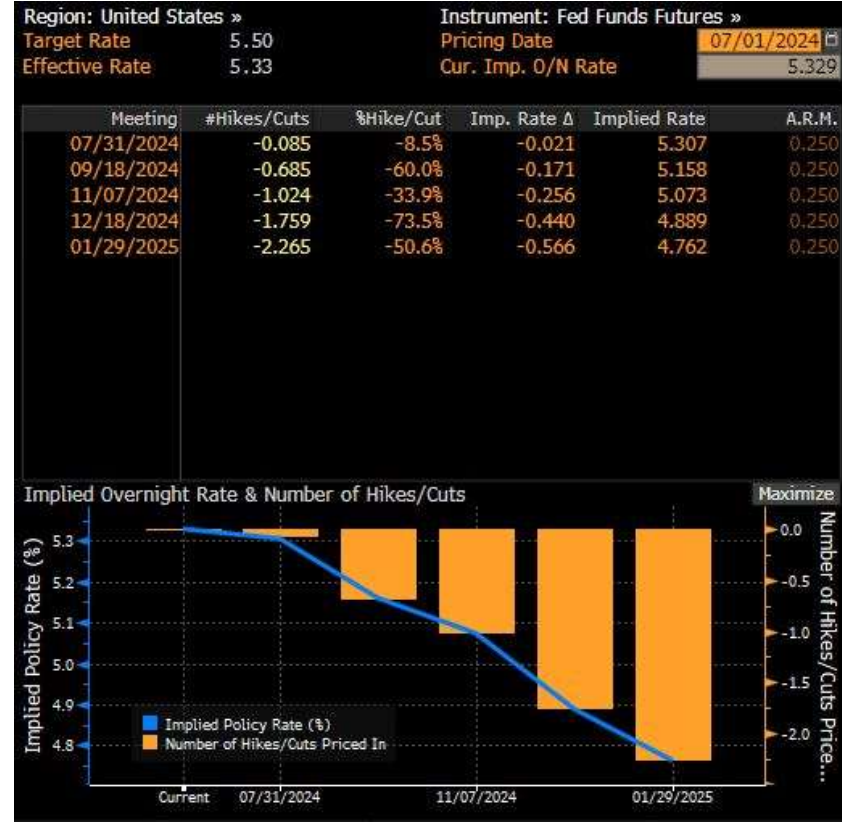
Region: United States »
Target Rate 5.50
Effective Rate 5.33

Instrument: Fed Funds Futures »
Pricing Date 07/01/2024
Cur. Imp. O/N Rate 5.329

| Meeting | #Hikes/Cuts | %Hike/Cut | Imp. Rate Δ | Implied Rate | A.R.M. |
|---|---|---|---|---|---|
| 07/31/2024 | -0.085 | -8.5% | -0.021 | 5.307 | 0.250 |
| 09/18/2024 | -0.685 | -60.0% | -0.171 | 5.158 | 0.250 |
| 11/07/2024 | -1.024 | -33.9% | -0.256 | 5.073 | 0.250 |
| 12/18/2024 | -1.759 | -73.5% | -0.440 | 4.889 | 0.250 |
| 01/29/2025 | -2.265 | -50.6% | -0.566 | 4.762 | 0.250 |

Implied Overnight Rate & Number of Hikes/Cuts
Maximize

Implied Policy Rate (%)
5.3
5.2
5.1
5.0
4.9
4.8

Number of Hikes/Cuts Price...
0.0
-0.5
-1.0
-1.5
-2.0

Implied Policy Rate (%)
Number of Hikes/Cuts Priced In

Current 07/31/2024 11/07/2024 01/29/2025